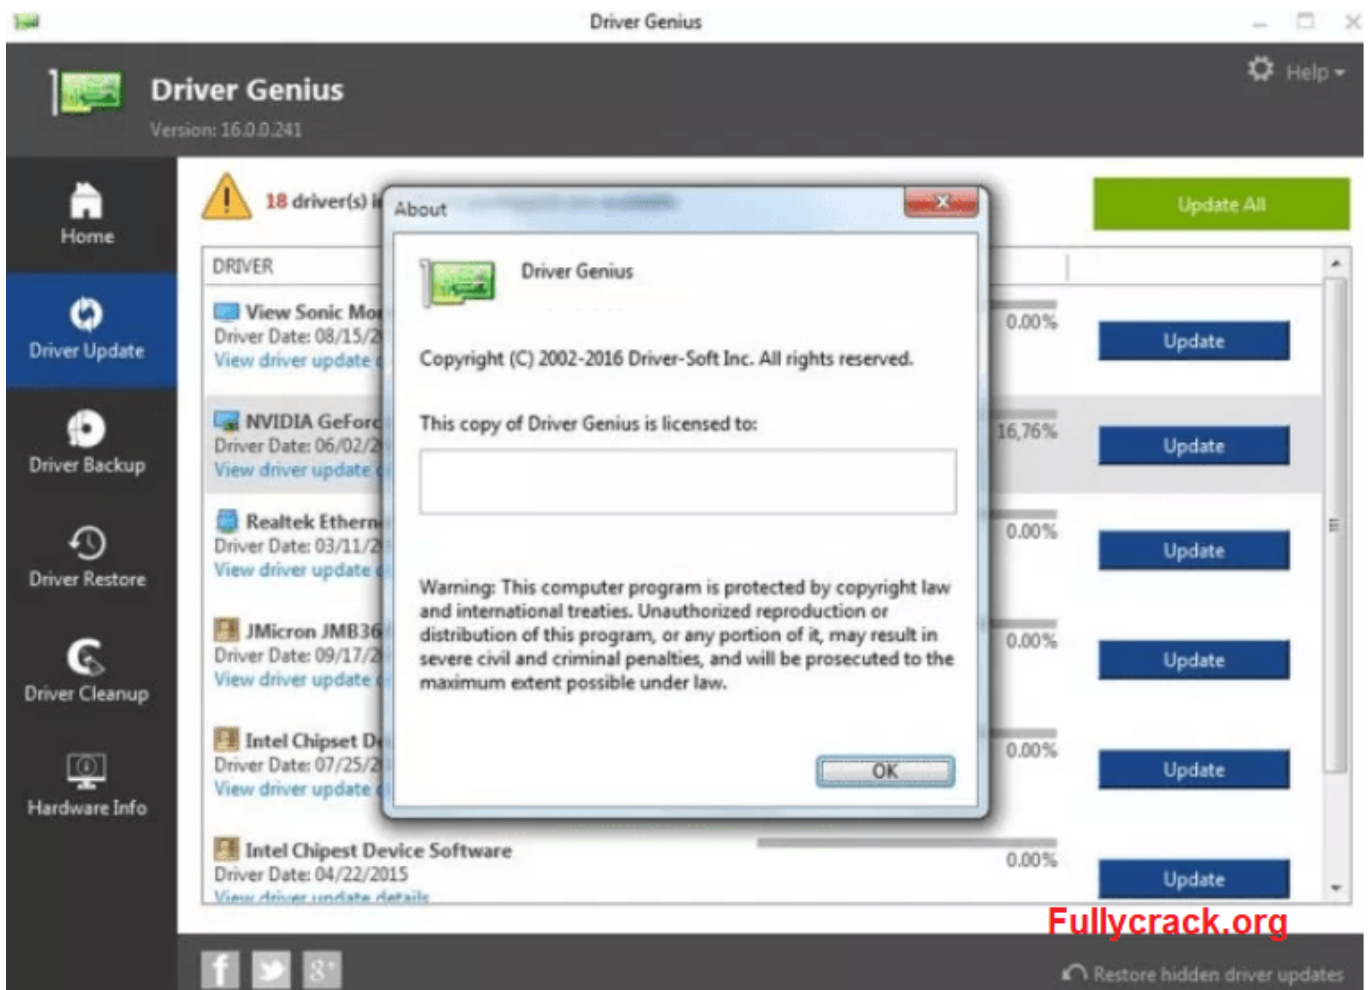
Driver Genius

Driver Genius
Version: 16.0.0.241

Help

Home

Driver Update

Driver Backup

Driver Restore

Driver Cleanup

Hardware Info

18 driver(s) i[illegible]

Update All

DRIVER

View Sonic Mo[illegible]
Driver Date: 08/15/2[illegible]
View driver update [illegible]

0.00%

Update

NVIDIA GeForc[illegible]
Driver Date: 06/02/2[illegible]
View driver update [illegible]

16.76%

Update

Realtek Ethern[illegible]
Driver Date: 03/11/2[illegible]
View driver update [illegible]

0.00%

Update

JMicron JMB36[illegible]
Driver Date: 09/17/2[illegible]
View driver update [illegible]

0.00%

Update

Intel Chipset D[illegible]
Driver Date: 07/25/2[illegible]
View driver update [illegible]

0.00%

Update

Intel Chipest Device Software
Driver Date: 04/22/2015
View driver update details

0.00%

Update

About

Driver Genius

Copyright (C) 2002-2016 Driver-Soft Inc. All rights reserved.

This copy of Driver Genius is licensed to:

Warning: This computer program is protected by copyright law and international treaties. Unauthorized reproduction or distribution of this program, or any portion of it, may result in severe civil and criminal penalties, and will be prosecuted to the maximum extent possible under law.

OK

Fullycrack.org

f

g+

Restore hidden driver updates